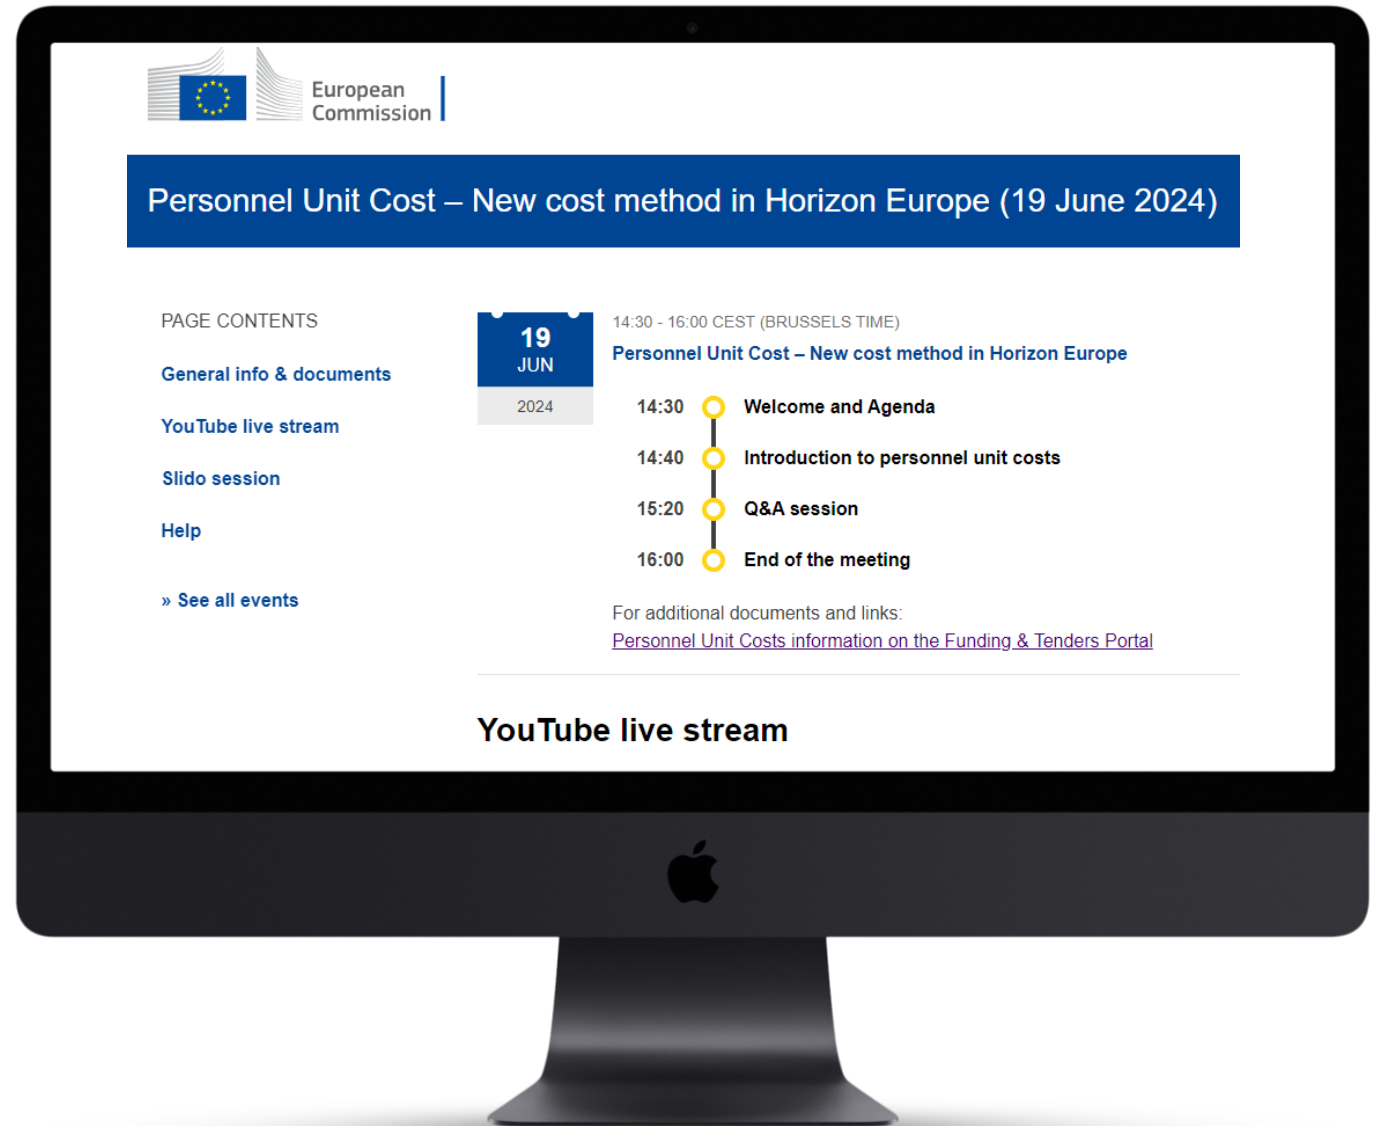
European Commission

Personnel Unit Cost – New cost method in Horizon Europe (19 June 2024)

PAGE CONTENTS

General info & documents

YouTube live stream

Slido session

Help

» See all events

19
JUN
2024

14:30 - 16:00 CEST (BRUSSELS TIME)

Personnel Unit Cost – New cost method in Horizon Europe

14:30 Welcome and Agenda

14:40 Introduction to personnel unit costs

15:20 Q&A session

16:00 End of the meeting

For additional documents and links:
Personnel Unit Costs information on the Funding & Tenders Portal

YouTube live stream